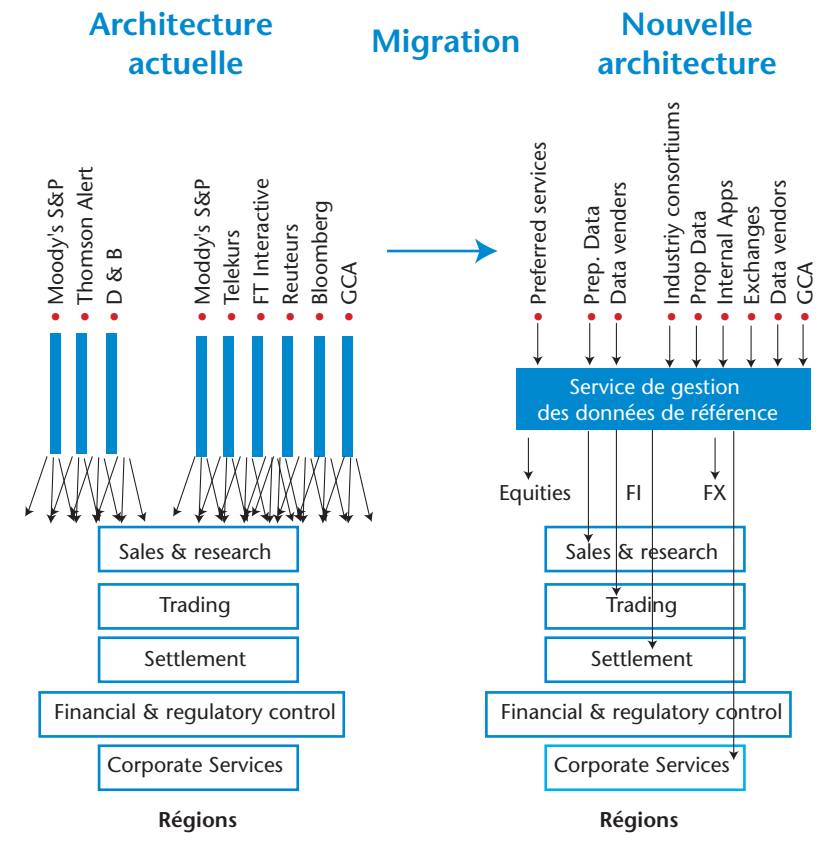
Architecture actuelle

Migration

Nouvelle architecture

Moody's S&P
Thomson Alert
D & B

Moddy's S&P
Telekurs
FT Interactive
Reuteurs
Bloomberg
GCA

Sales & research
Trading
Settlement
Financial & regulatory control
Corporate Services

Régions

Preferred services
Prep. Data
Data venders
Industriy consortiums
Prop Data
Internal Apps
Exchanges
Data vendors
GCA

Service de gestion des données de référence

Equities
FI
FX

Sales & research
Trading
Settlement
Financial & regulatory control
Corporate Services

Régions